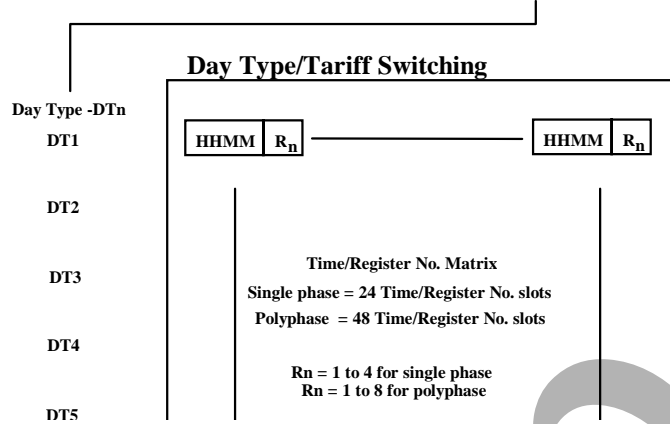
Day Type/Tariff Switching

Day Type -DTn

DT1

| HHMM | $R_n$ |

| HHMM | $R_n$ |

DT2

DT3

Time/Register No. Matrix

Single phase = 24 Time/Register No. slots

Polyphase = 48 Time/Register No. slots

DT4

Rn = 1 to 4 for single phase
Rn = 1 to 8 for polyphase

DT5